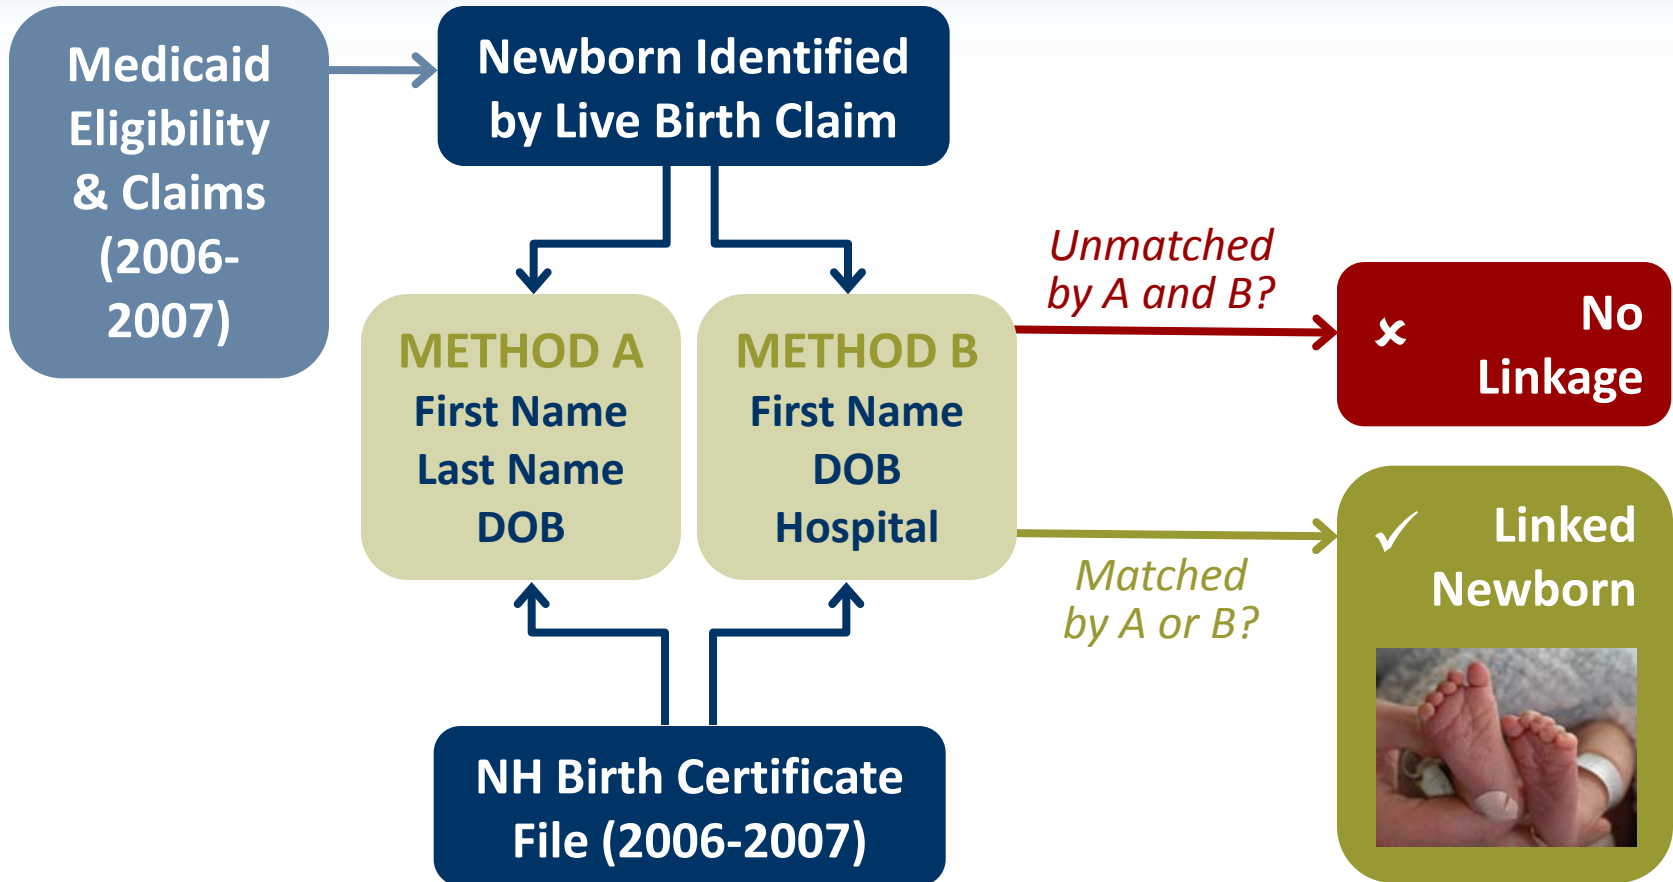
Medicaid Eligibility & Claims (2006-2007)

Newborn Identified by Live Birth Claim

METHOD A
First Name
Last Name
DOB

METHOD B
First Name
DOB
Hospital

Unmatched by A and B?

✕ No Linkage

✓ Linked Newborn

Matched by A or B?

NH Birth Certificate File (2006-2007)